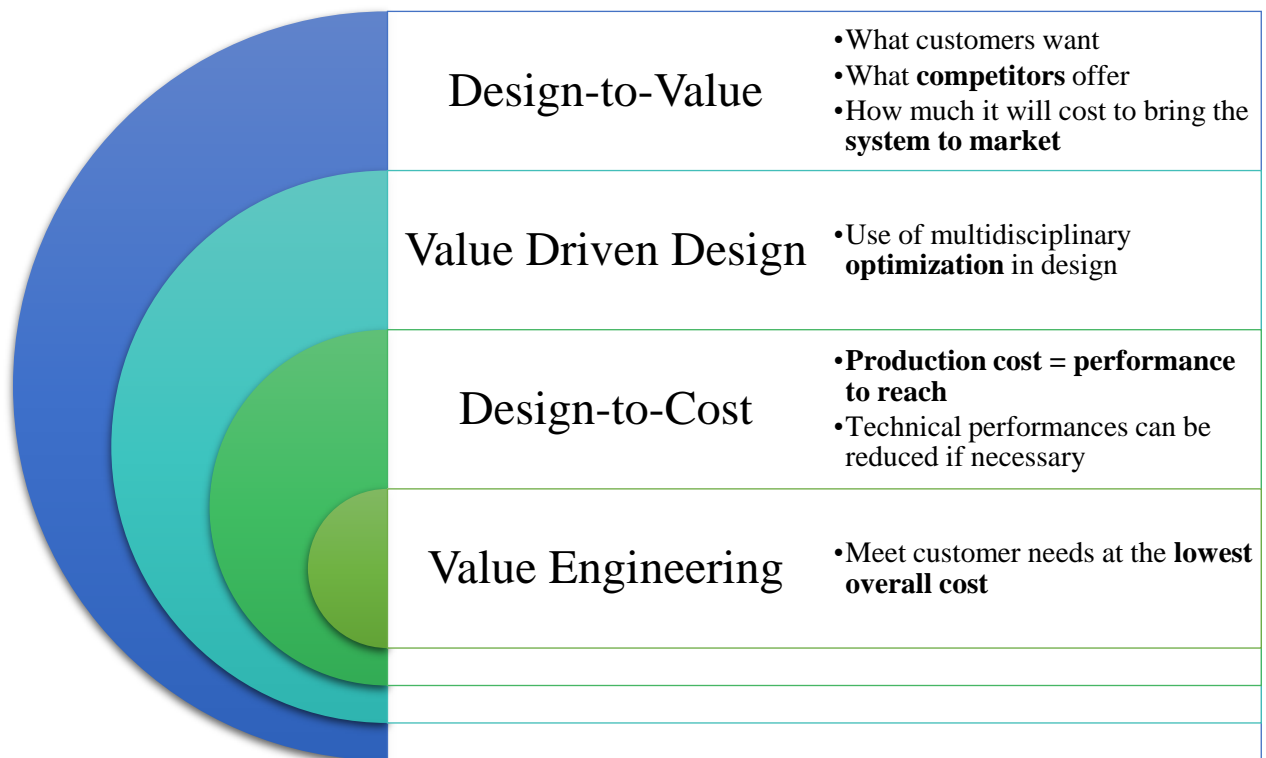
Design-to-Value

•What customers want
•What competitors offer
•How much it will cost to bring the system to market

Value Driven Design

•Use of multidisciplinary optimization in design

Design-to-Cost

•Production cost = performance to reach
•Technical performances can be reduced if necessary

Value Engineering

•Meet customer needs at the lowest overall cost